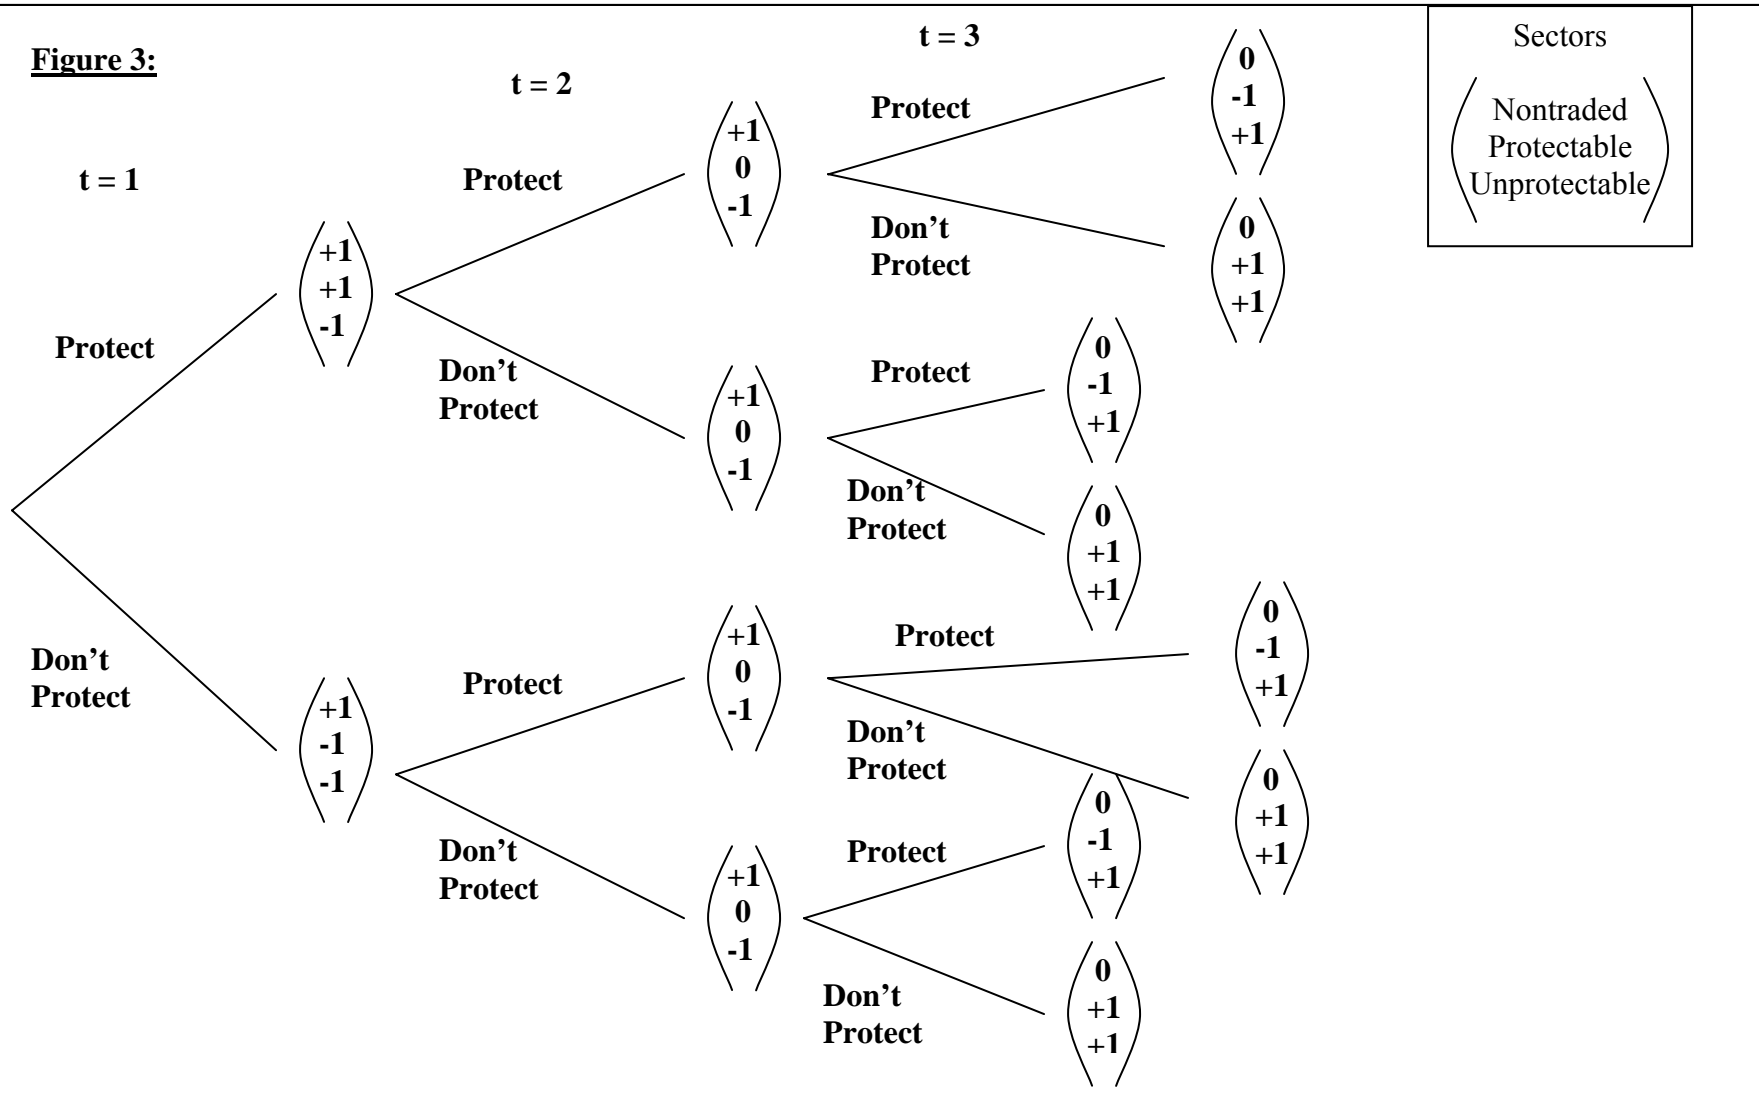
Figure 3:

t = 3

t = 2

t = 1

Sectors

$\begin{pmatrix} \text{Nontraded} \\ \text{Protectable} \\ \text{Unprotectable} \end{pmatrix}$

Protect

$\begin{pmatrix} +1 \\ +1 \\ -1 \end{pmatrix}$

Protect

$\begin{pmatrix} +1 \\ 0 \\ -1 \end{pmatrix}$

Protect

$\begin{pmatrix} 0 \\ -1 \\ +1 \end{pmatrix}$

Don't Protect

$\begin{pmatrix} 0 \\ +1 \\ +1 \end{pmatrix}$

Don't Protect

$\begin{pmatrix} +1 \\ 0 \\ -1 \end{pmatrix}$

Protect

$\begin{pmatrix} 0 \\ -1 \\ +1 \end{pmatrix}$

Don't Protect

$\begin{pmatrix} 0 \\ +1 \\ +1 \end{pmatrix}$

Don't Protect

$\begin{pmatrix} +1 \\ -1 \\ -1 \end{pmatrix}$

Protect

$\begin{pmatrix} +1 \\ 0 \\ -1 \end{pmatrix}$

Protect

$\begin{pmatrix} 0 \\ -1 \\ +1 \end{pmatrix}$

Don't Protect

$\begin{pmatrix} 0 \\ +1 \\ +1 \end{pmatrix}$

Don't Protect

$\begin{pmatrix} +1 \\ 0 \\ -1 \end{pmatrix}$

Protect

$\begin{pmatrix} 0 \\ -1 \\ +1 \end{pmatrix}$

Don't Protect

$\begin{pmatrix} 0 \\ +1 \\ +1 \end{pmatrix}$